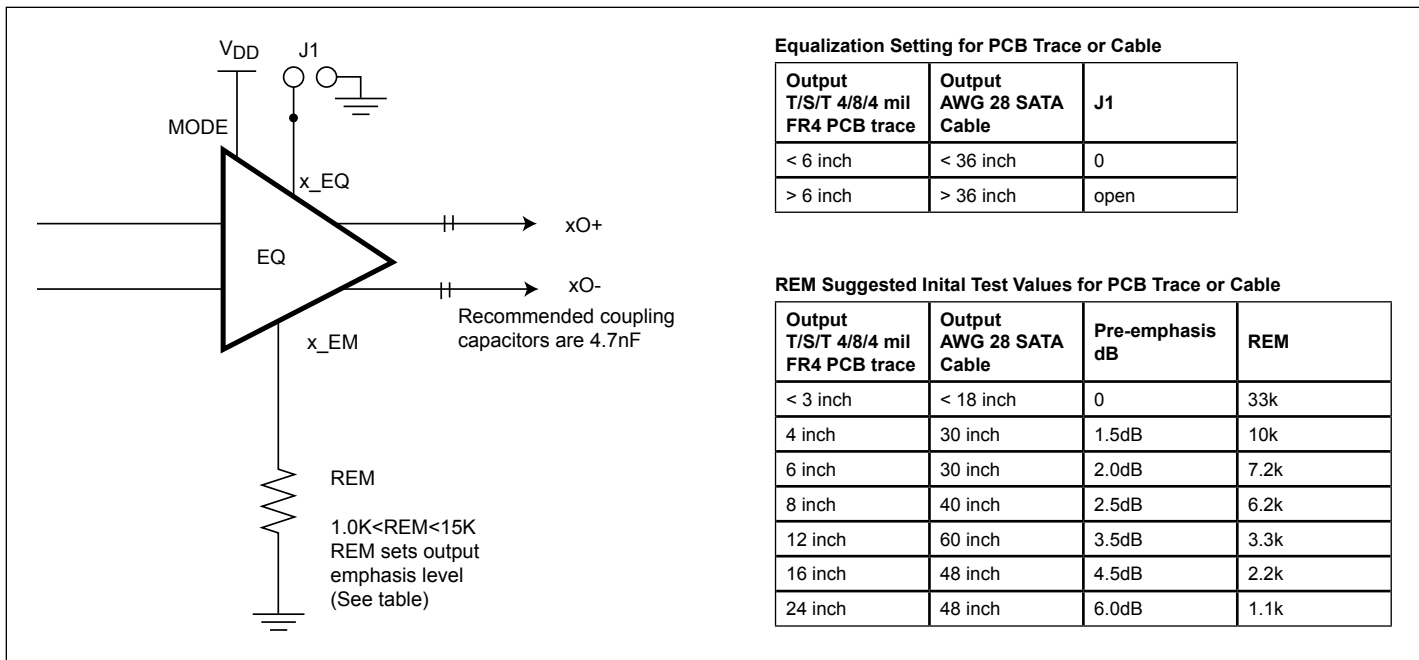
$V_{DD}$ J1

MODE

x_EQ

EQ

xO+

xO-

Recommended coupling capacitors are 4.7nF

x_EM

REM

1.0K<REM<15K
REM sets output emphasis level
(See table)

**Equalization Setting for PCB Trace or Cable**

| Output T/S/T 4/8/4 mil FR4 PCB trace | Output AWG 28 SATA Cable | J1 |
|---|---|---|
| < 6 inch | < 36 inch | 0 |
| > 6 inch | > 36 inch | open |

**REM Suggested Inital Test Values for PCB Trace or Cable**

| Output T/S/T 4/8/4 mil FR4 PCB trace | Output AWG 28 SATA Cable | Pre-emphasis dB | REM |
|---|---|---|---|
| < 3 inch | < 18 inch | 0 | 33k |
| 4 inch | 30 inch | 1.5dB | 10k |
| 6 inch | 30 inch | 2.0dB | 7.2k |
| 8 inch | 40 inch | 2.5dB | 6.2k |
| 12 inch | 60 inch | 3.5dB | 3.3k |
| 16 inch | 48 inch | 4.5dB | 2.2k |
| 24 inch | 48 inch | 6.0dB | 1.1k |